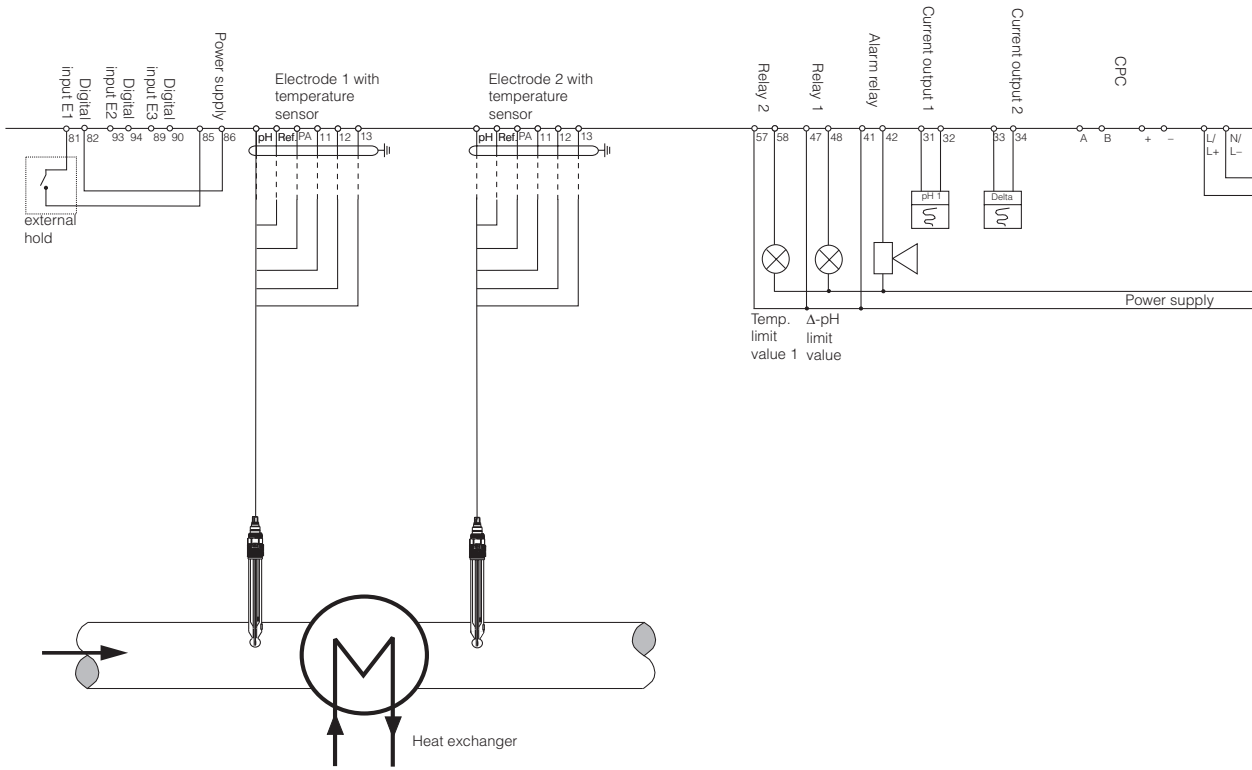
Digital input E1
Digital input E2
Digital input E3
Power supply
81 82 93 94 89 90 85 86
external hold

Electrode 1 with temperature sensor
pH Ref. PA 11 12 13

Electrode 2 with temperature sensor
pH Ref. PA 11 12 13

Relay 2
Relay 1
Alarm relay
Current output 1
Current output 2
CPC
57 58 47 48 41 42 31 32 33 34 A B + – L/ L+ N/ L–
pH 1
Delta
Power supply
Temp. limit value 1
Δ-pH limit value

Heat exchanger